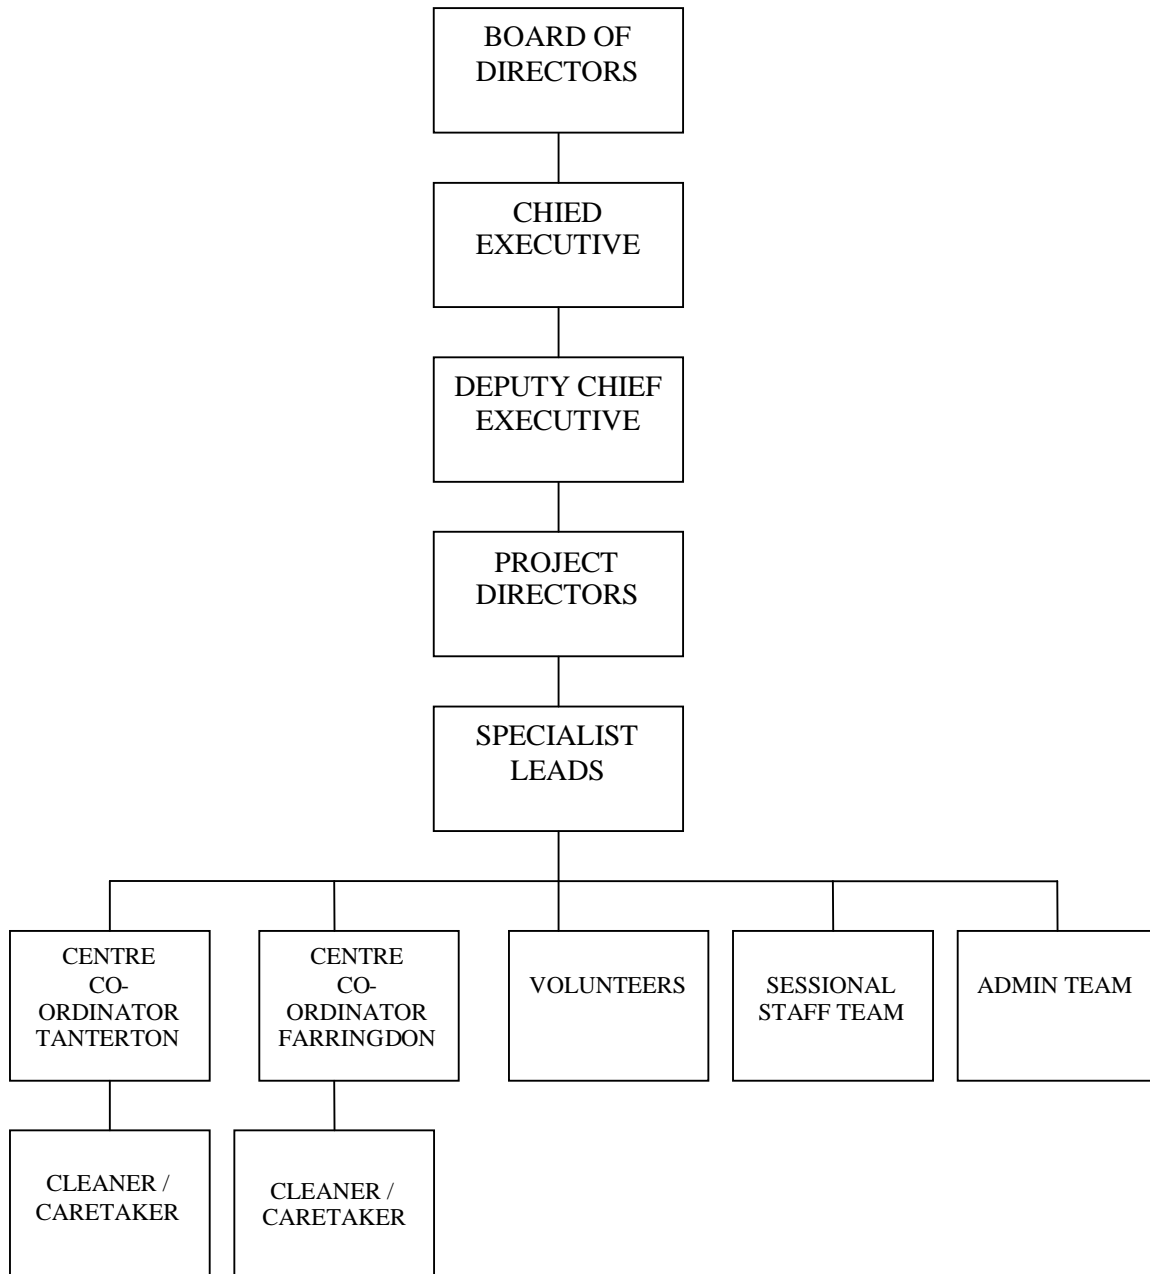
BOARD OF DIRECTORS

CHIED EXECUTIVE

DEPUTY CHIEF EXECUTIVE

PROJECT DIRECTORS

SPECIALIST LEADS

CENTRE CO-ORDINATOR TANTERTON

CENTRE CO-ORDINATOR FARRINGDON

VOLUNTEERS

SESSIONAL STAFF TEAM

ADMIN TEAM

CLEANER / CARETAKER

CLEANER / CARETAKER